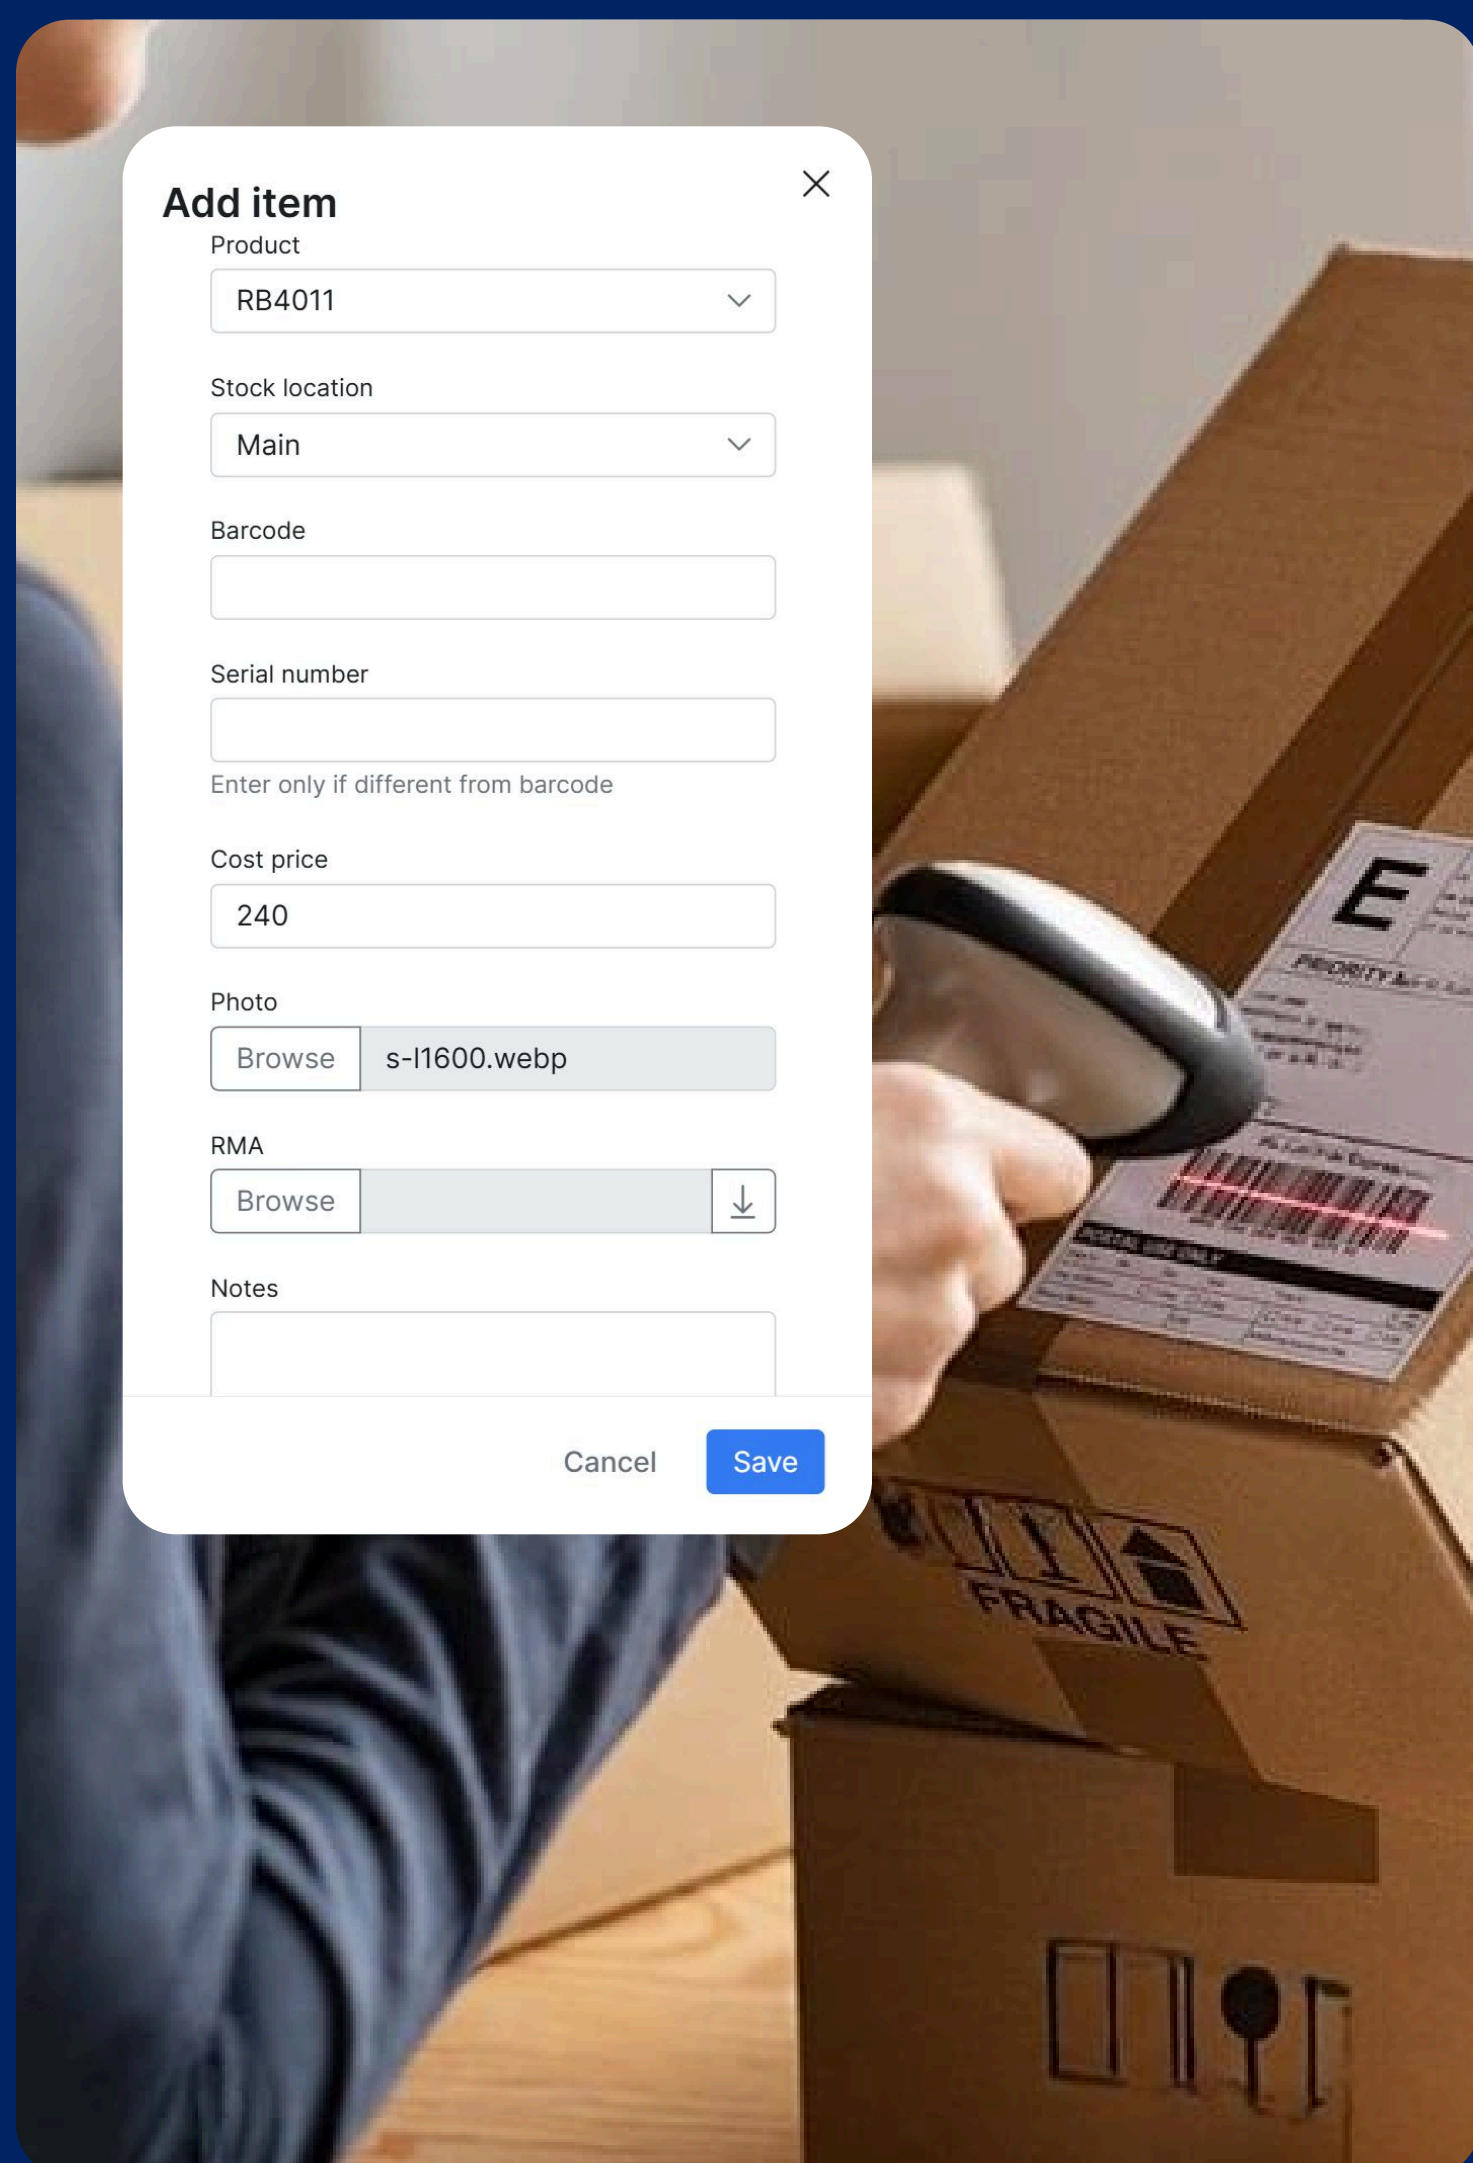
Add item

Product

RB4011

Stock location

Main

Barcode

Serial number

Enter only if different from barcode

Cost price

240

Photo

Browse s-l1600.webp

RMA

Browse

Notes

Cancel Save

E

PRIORITY

FRAGILE